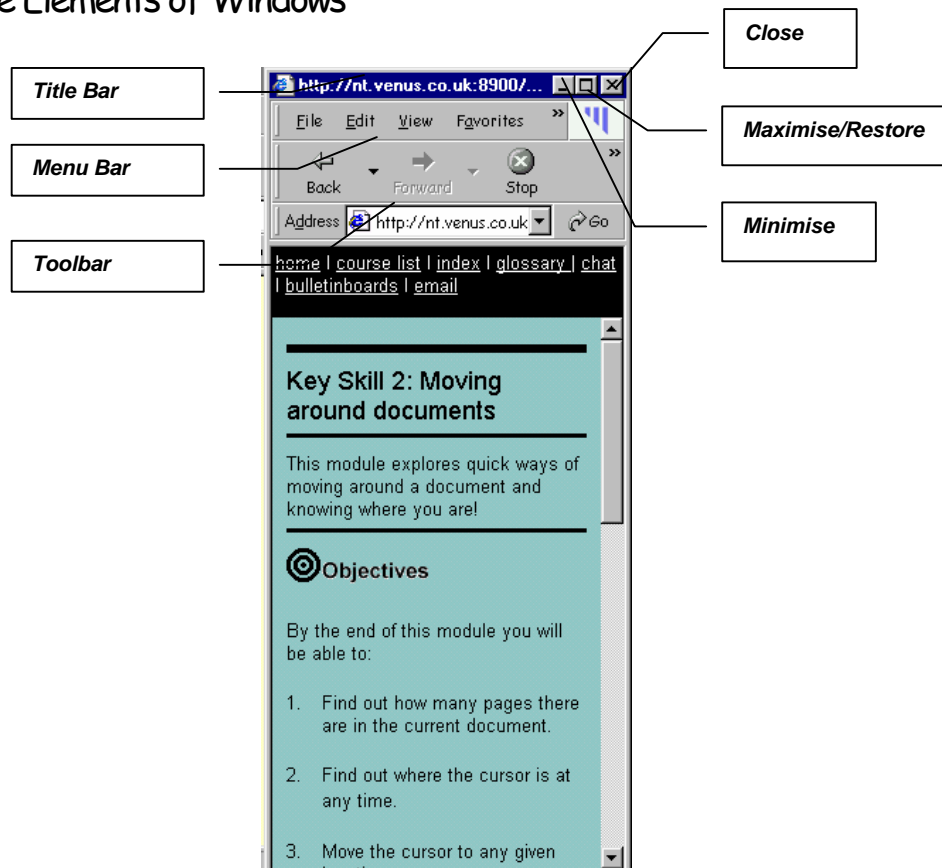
e Elements of Windows

Close

Title Bar

http://nt.venus.co.uk:8900/...

Maximise/Restore

File Edit View Favorites

Menu Bar

Back Forward Stop

Address http://nt.venus.co.uk Go

Minimise

Toolbar

home | course list | index | glossary | chat | bulletinboards | email

Key Skill 2: Moving around documents

This module explores quick ways of moving around a document and knowing where you are!

Objectives

By the end of this module you will be able to:

1. Find out how many pages there are in the current document.

2. Find out where the cursor is at any time.

3. Move the cursor to any given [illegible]